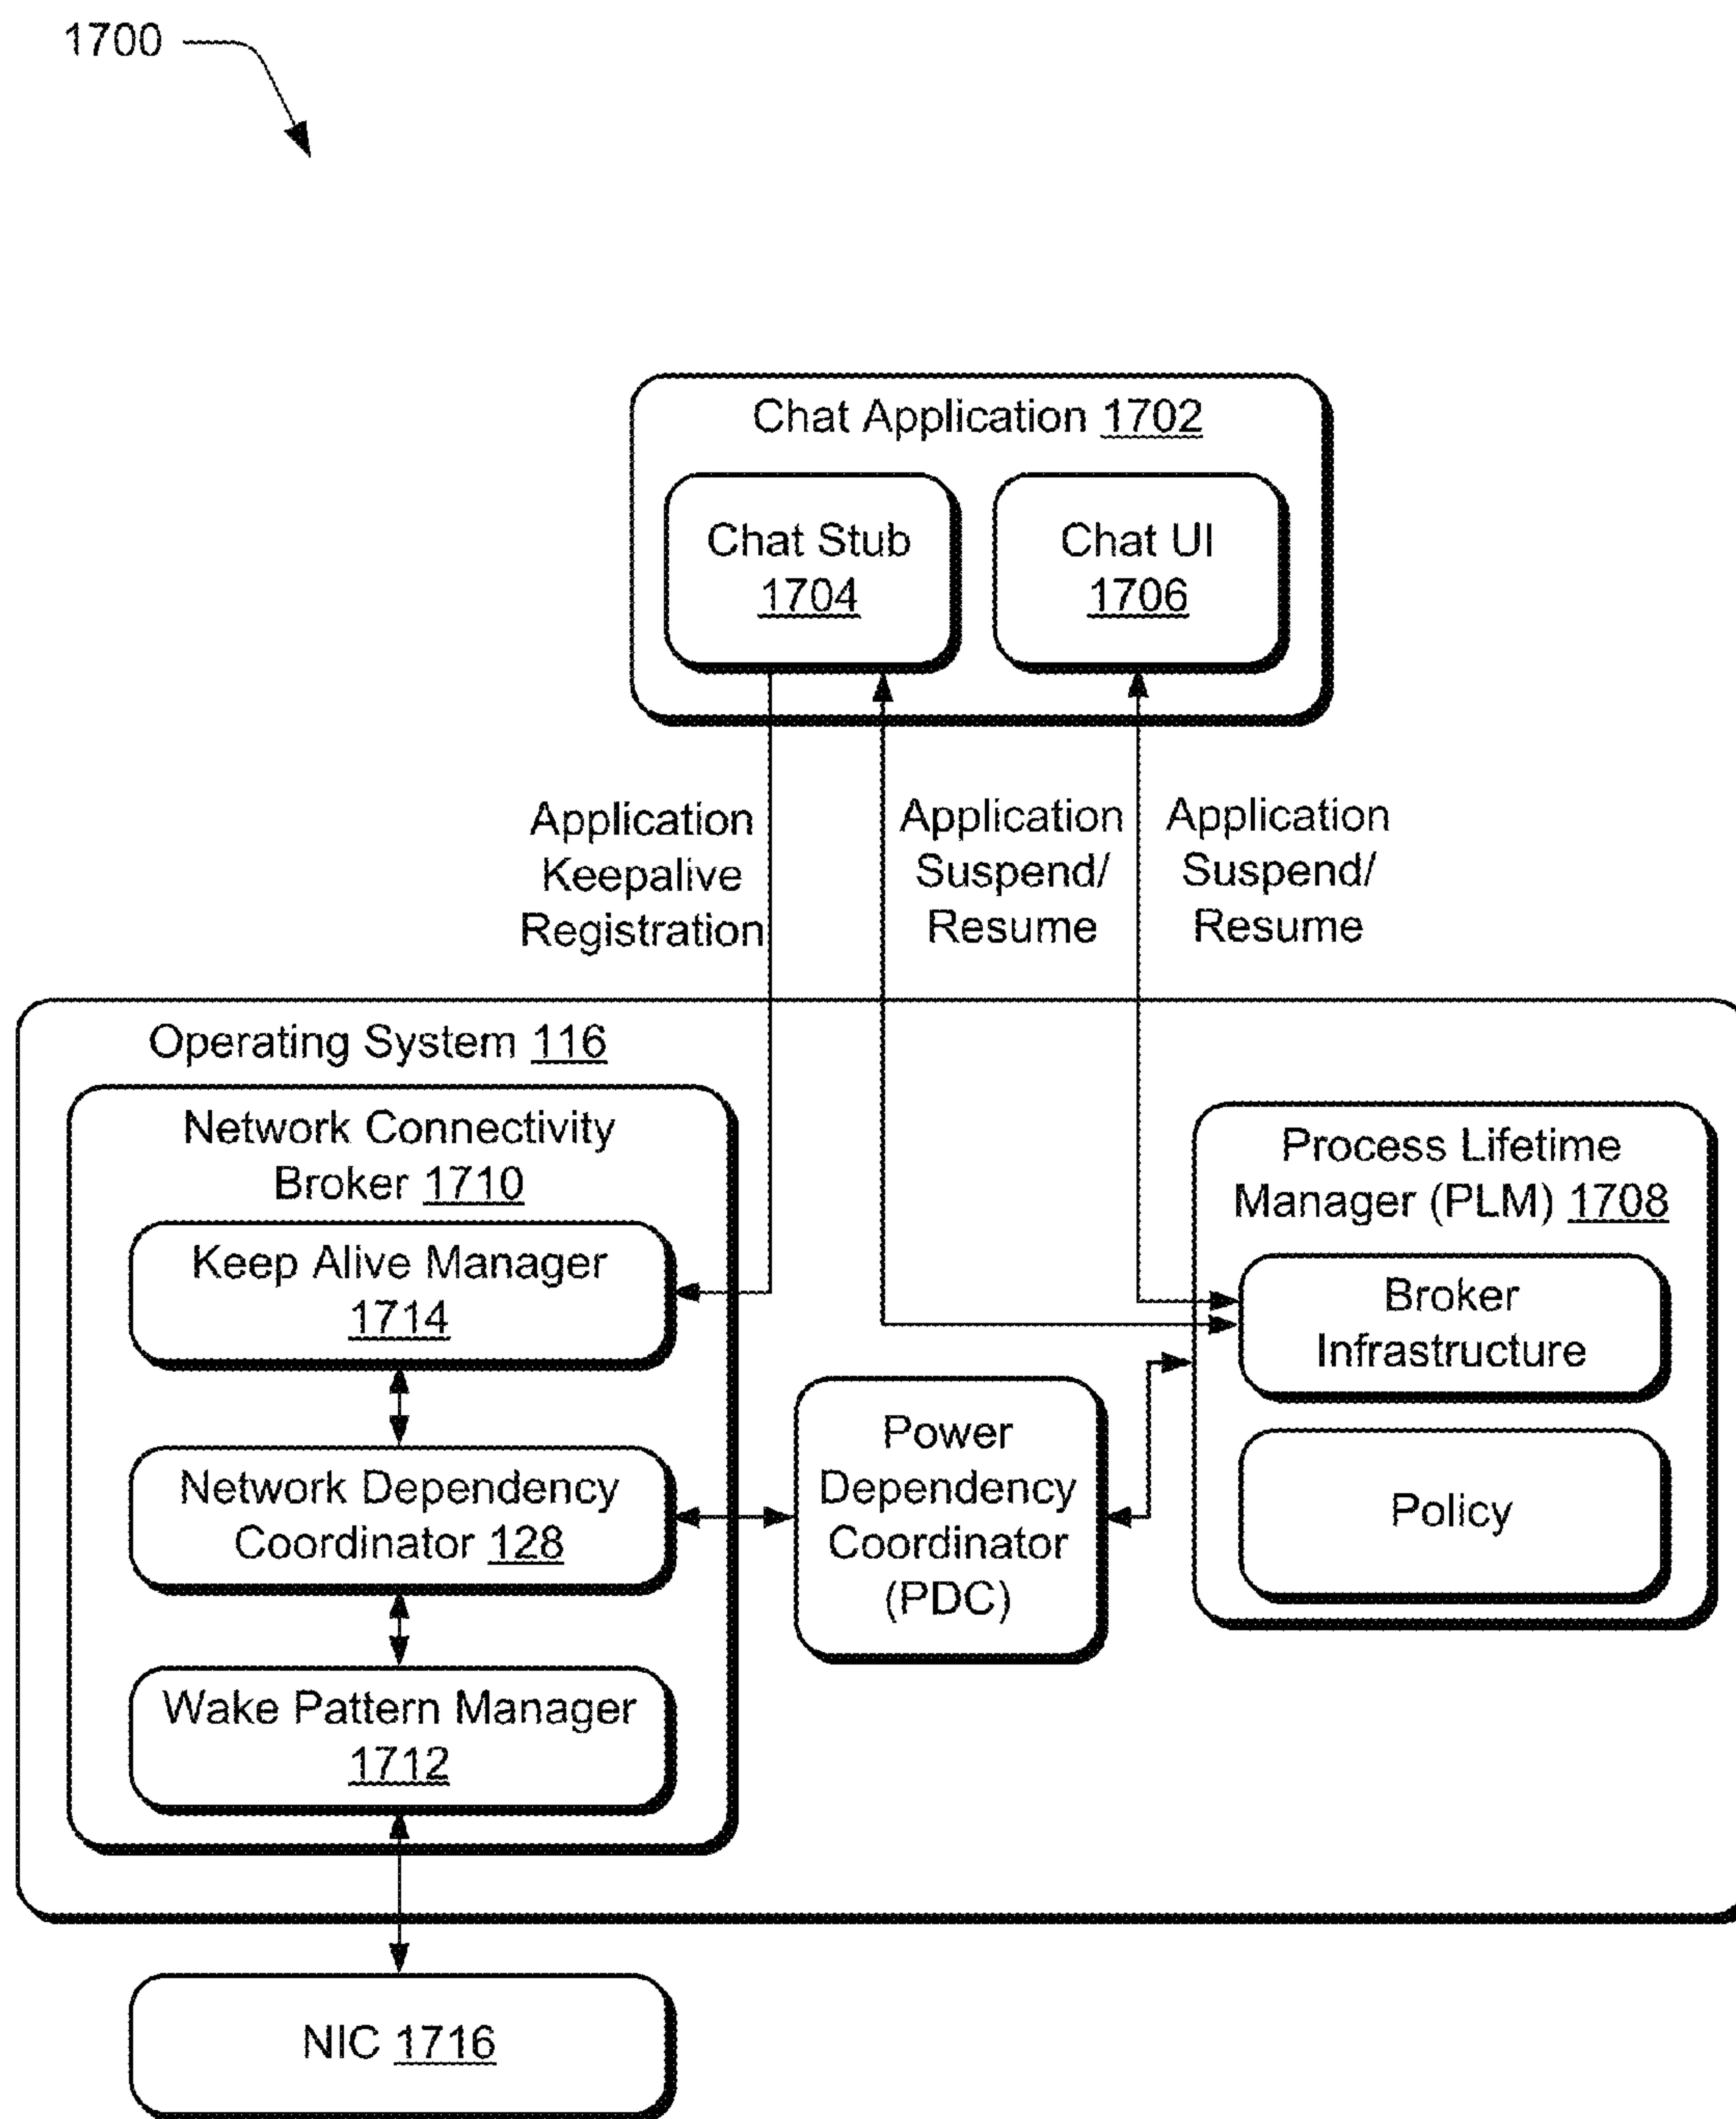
1700

Chat Application 1702

Chat Stub 1704

Chat UI 1706

Application Keepalive Registration

Application Suspend/ Resume

Application Suspend/ Resume

Operating System 116

Network Connectivity Broker 1710

Keep Alive Manager 1714

Network Dependency Coordinator 128

Wake Pattern Manager 1712

Power Dependency Coordinator (PDC)

Process Lifetime Manager (PLM) 1708

Broker Infrastructure

Policy

NIC 1716